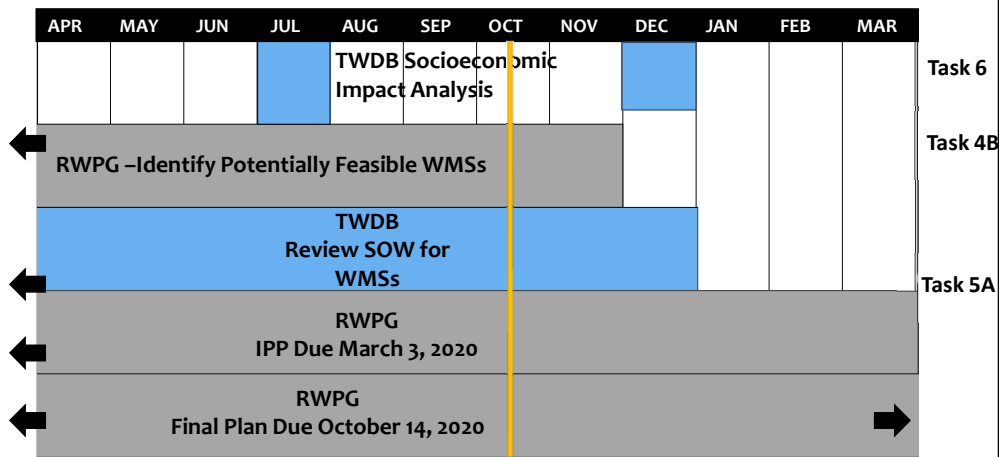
| APR | MAY | JUN | JUL | AUG | SEP | OCT | NOV | DEC | JAN | FEB | MAR |
|---|---|---|---|---|---|---|---|---|---|---|---|

TWDB Socioeconomic Impact Analysis

Task 6

RWPG –Identify Potentially Feasible WMSs

Task 4B

TWDB
Review SOW for WMSs

Task 5A

RWPG
IPP Due March 3, 2020

RWPG
Final Plan Due October 14, 2020